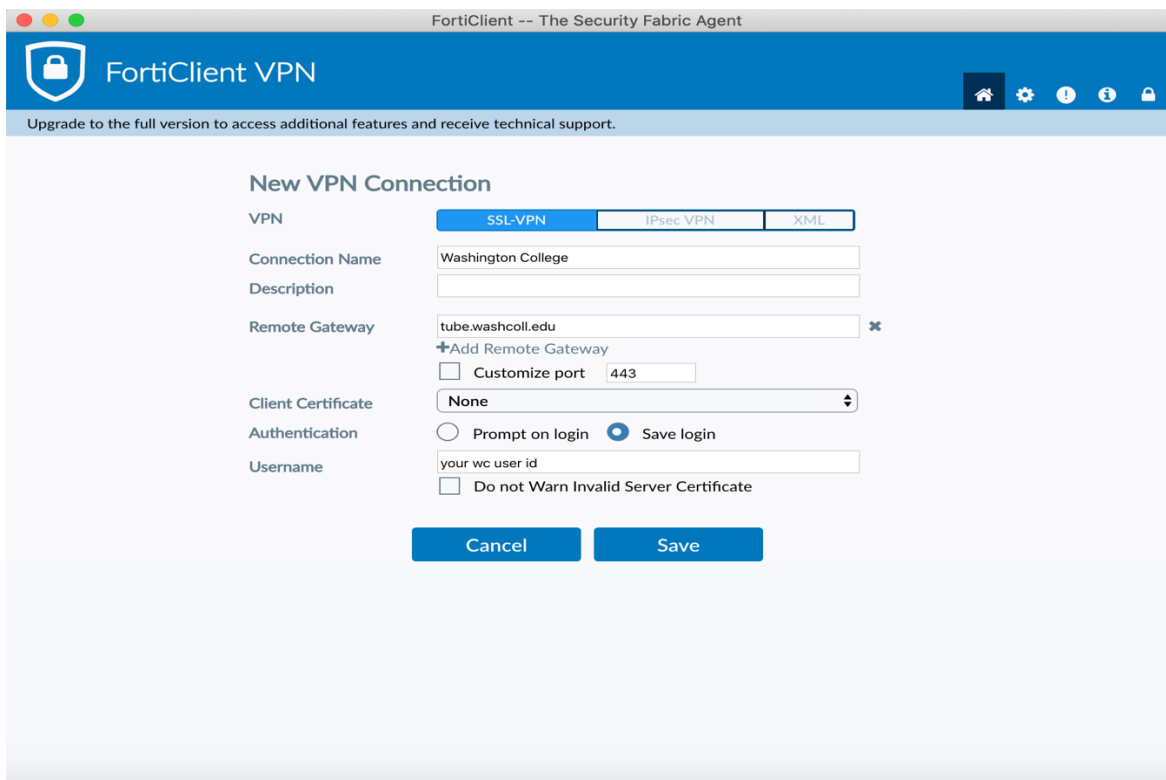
FortiClient -- The Security Fabric Agent

FortiClient VPN

Upgrade to the full version to access additional features and receive technical support.

New VPN Connection

VPN SSL-VPN IPsec VPN XML

Connection Name Washington College

Description

Remote Gateway tube.washcoll.edu

+Add Remote Gateway

Customize port 443

Client Certificate None

Authentication Prompt on login Save login

Username your wc user id

Do not Warn Invalid Server Certificate

Cancel Save